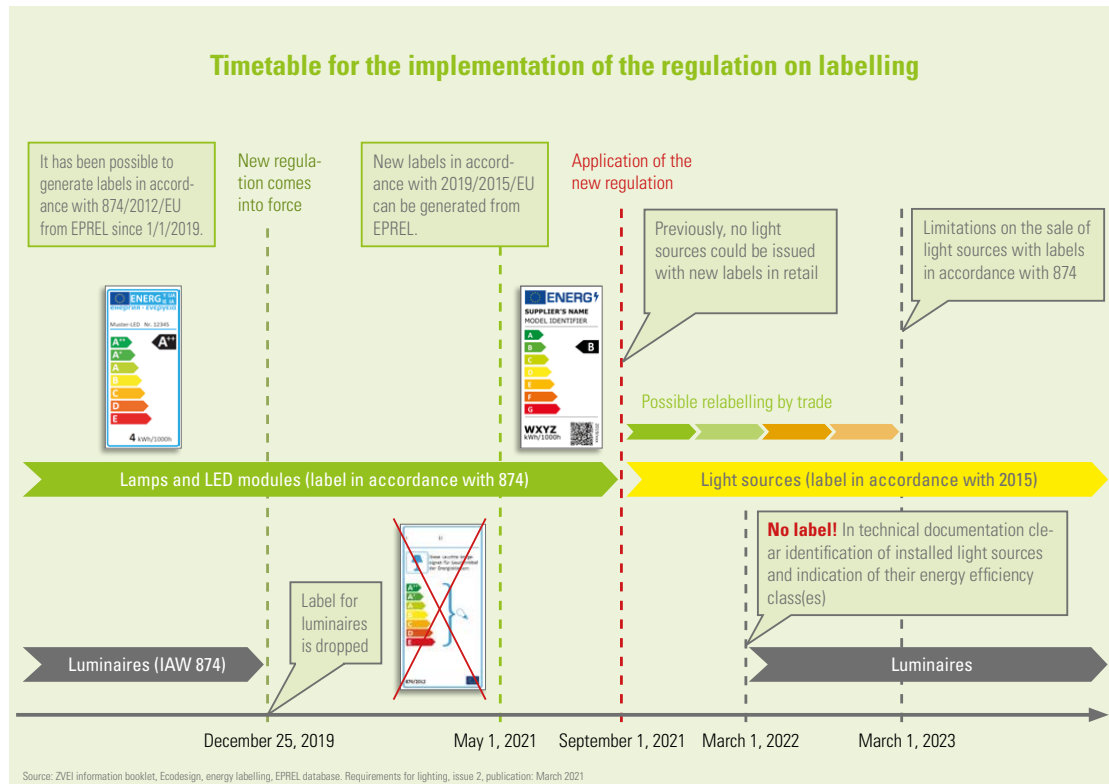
Timetable for the implementation of the regulation on labelling

It has been possible to generate labels in accordance with 874/2012/EU from EPREL since 1/1/2019.

New regulation comes into force

New labels in accordance with 2019/2015/EU can be generated from EPREL.

Application of the new regulation

Previously, no light sources could be issued with new labels in retail

Limitations on the sale of light sources with labels in accordance with 874

ENERG
Muster-LED Nr. 12345
A++
A+
A
B
C
D
E
A++
4 kWh/1000h

ENERG
SUPPLIER'S NAME
MODEL IDENTIFIER
A
B
C
D
E
F
G
B
WXYZ
kWh/1000h

Possible relabelling by trade

Lamps and LED modules (label in accordance with 874)

Light sources (label in accordance with 2015)

No label! In technical documentation clear identification of installed light sources and indication of their energy efficiency class(es)

Label for luminaires is dropped

A++
A+
A
B
C
D
E
874/2012

Luminaires (IAW 874)

Luminaires

December 25, 2019
May 1, 2021
September 1, 2021
March 1, 2022
March 1, 2023

Source: ZVEI information booklet, Ecodesign, energy labelling, EPREL database. Requirements for lighting, issue 2, publication: March 2021